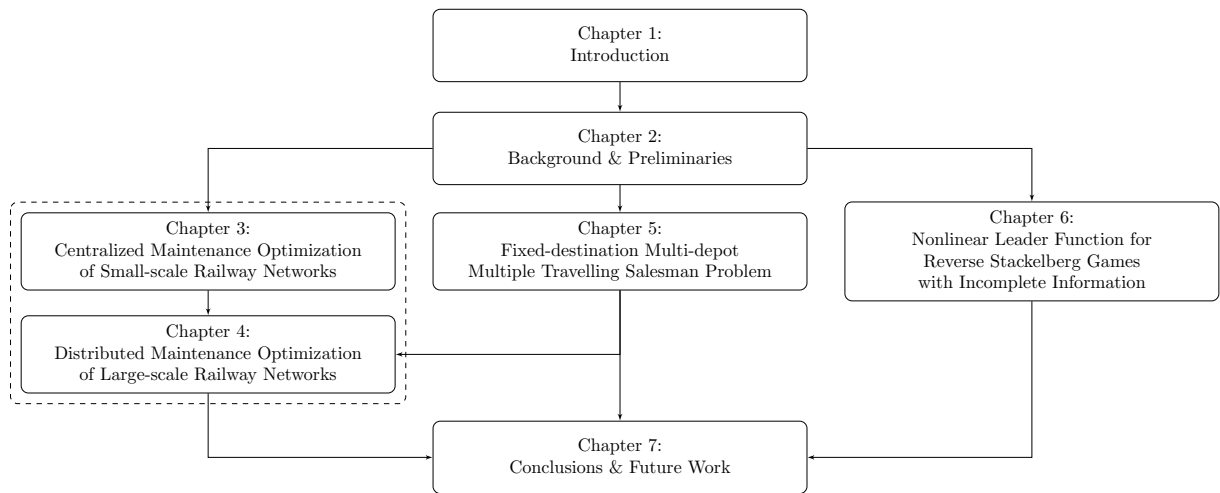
Chapter 1:
Introduction

Chapter 2:
Background & Preliminaries

Chapter 3:
Centralized Maintenance Optimization of Small-scale Railway Networks

Chapter 4:
Distributed Maintenance Optimization of Large-scale Railway Networks

Chapter 5:
Fixed-destination Multi-depot Multiple Travelling Salesman Problem

Chapter 6:
Nonlinear Leader Function for Reverse Stackelberg Games with Incomplete Information

Chapter 7:
Conclusions & Future Work